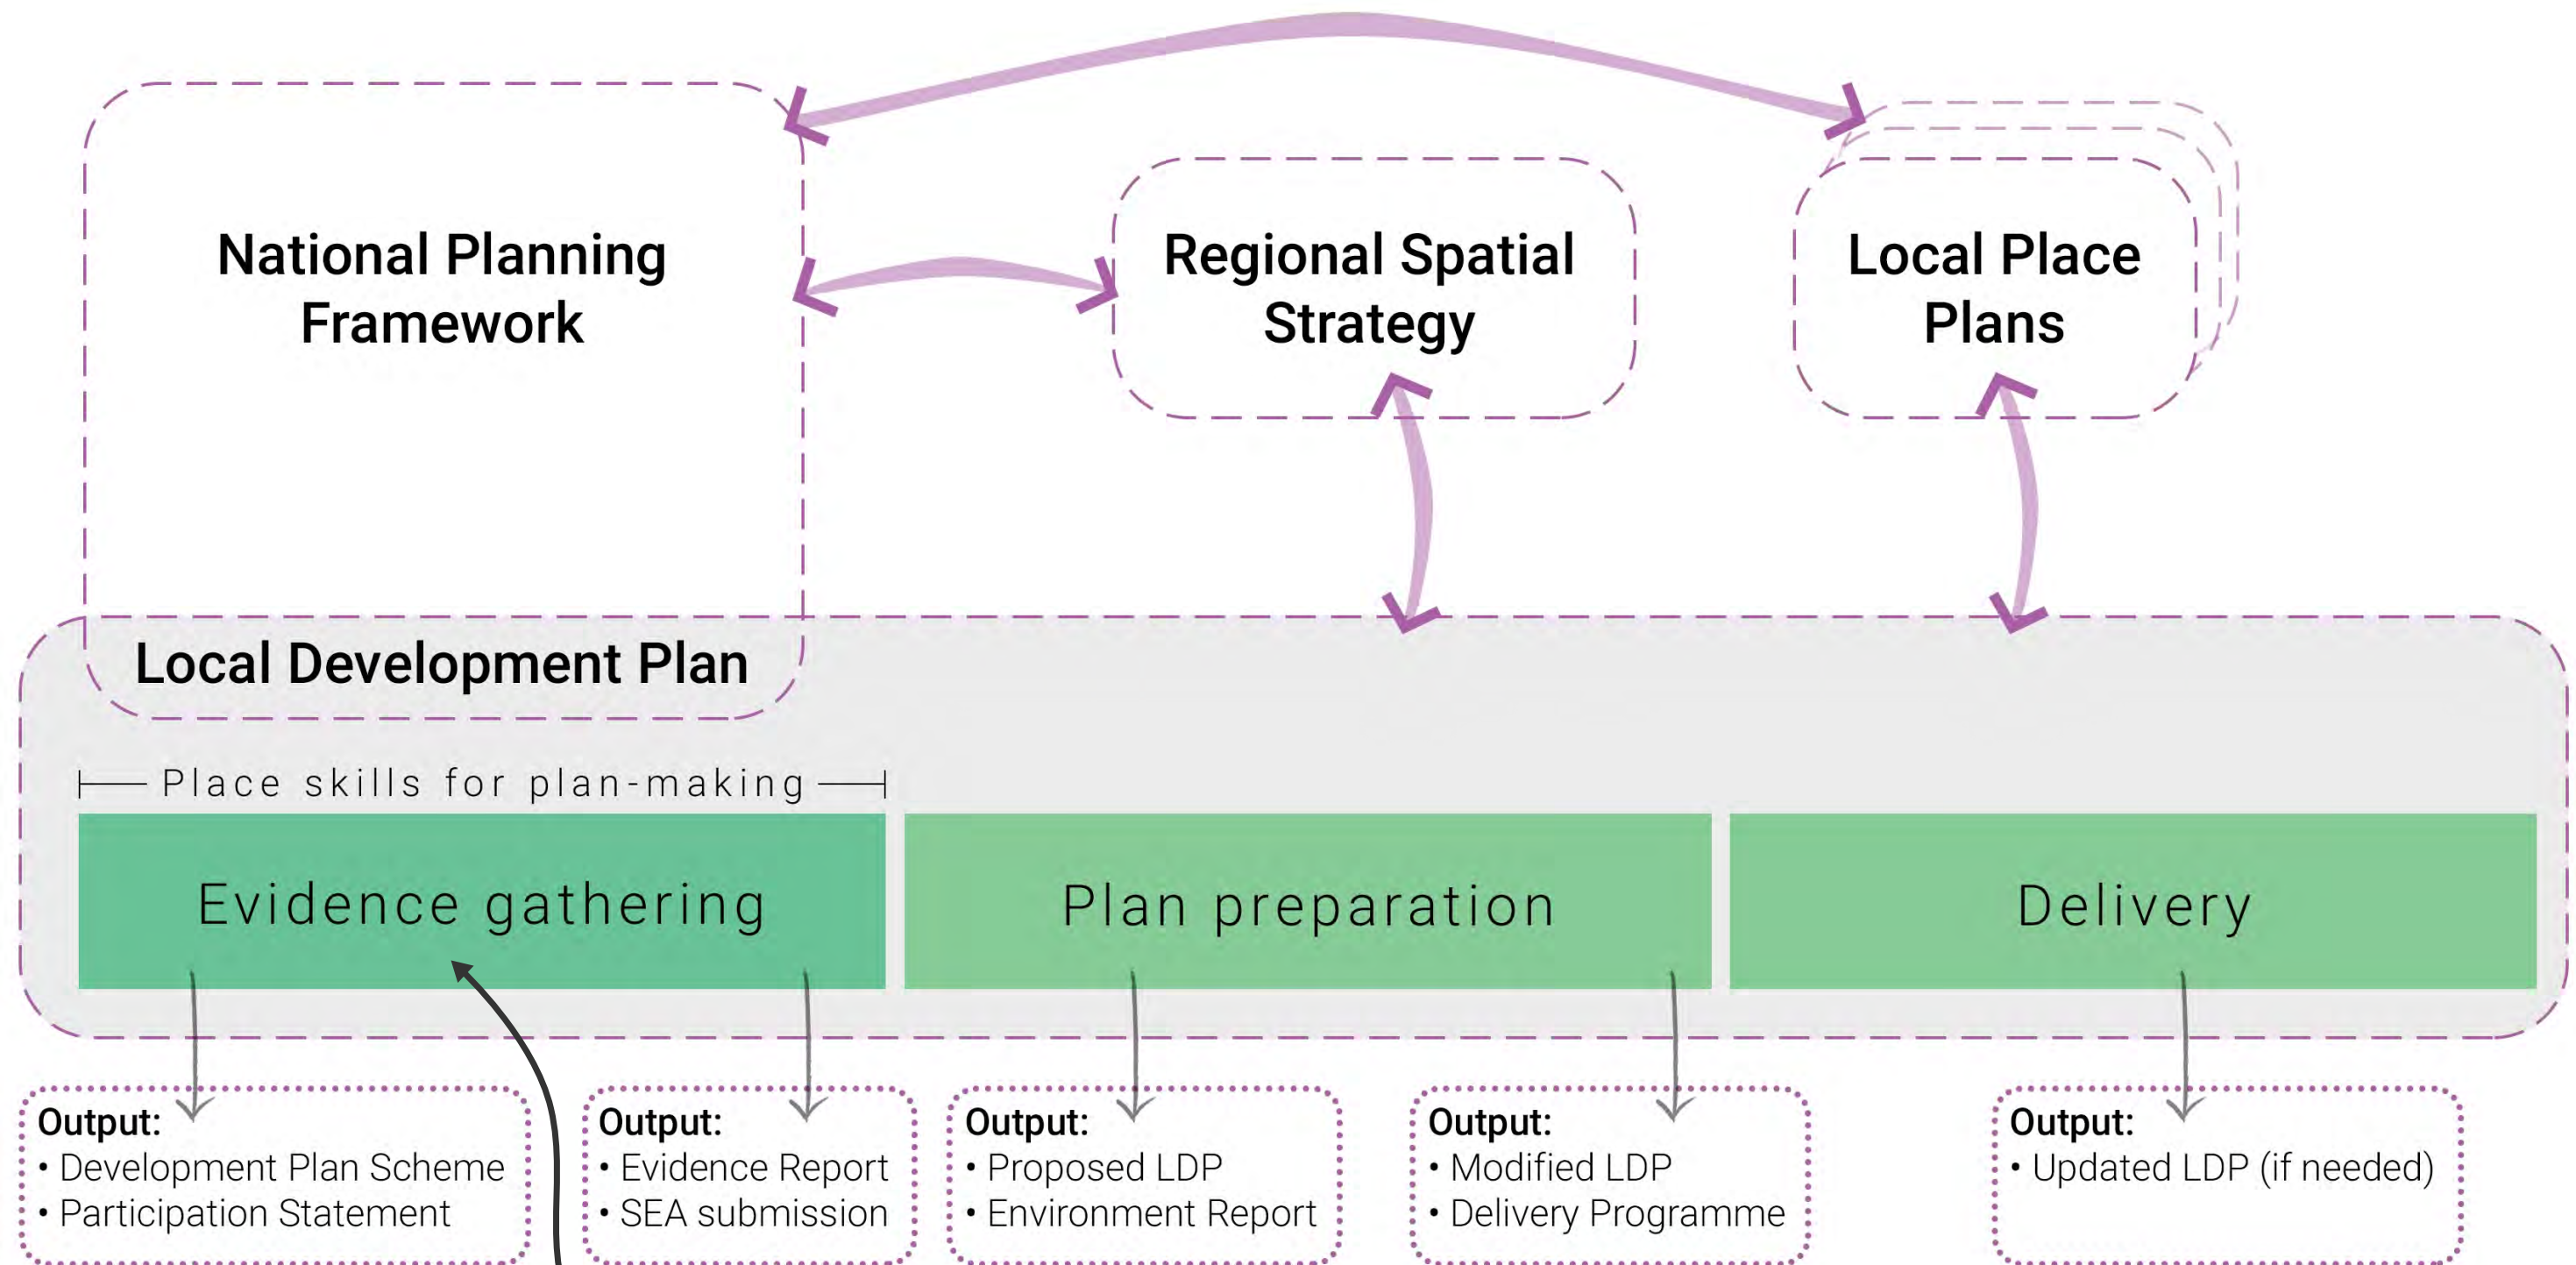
National Planning Framework

Regional Spatial Strategy

Local Place Plans

Local Development Plan

Place skills for plan-making

Evidence gathering

Plan preparation

Delivery

Output:
• Development Plan Scheme
• Participation Statement

Output:
• Evidence Report
• SEA submission

Output:
• Proposed LDP
• Environment Report

Output:
• Modified LDP
• Delivery Programme

Output:
• Updated LDP (if needed)